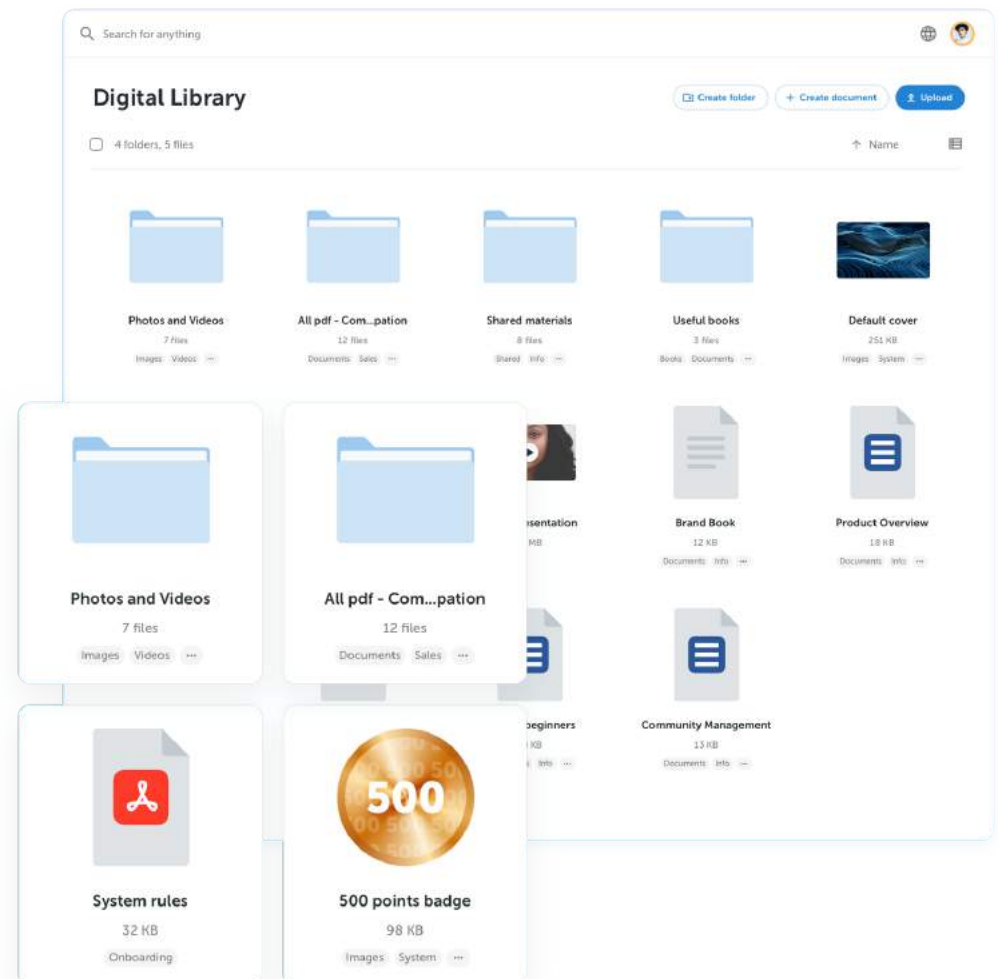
Search for anything

Digital Library

Create folder
+ Create document
Upload

4 folders, 5 files

Name

Photos and Videos
7 files
Images Videos ···

All pdf - Com...pation
12 files
Documents Sales ···

Shared materials
8 files
Shared Info ···

Useful books
3 files
Books Documents ···

Default cover
251 KB
Images System ···

...esentation
MB

Brand Book
12 KB
Documents Info ···

Product Overview
18 KB
Documents Info ···

...beginners
KB
Info ···

Community Management
13 KB
Documents Info ···

Photos and Videos
7 files
Images Videos ···

All pdf - Com...pation
12 files
Documents Sales ···

System rules
32 KB
Onboarding

500

500 points badge
98 KB
Images System ···